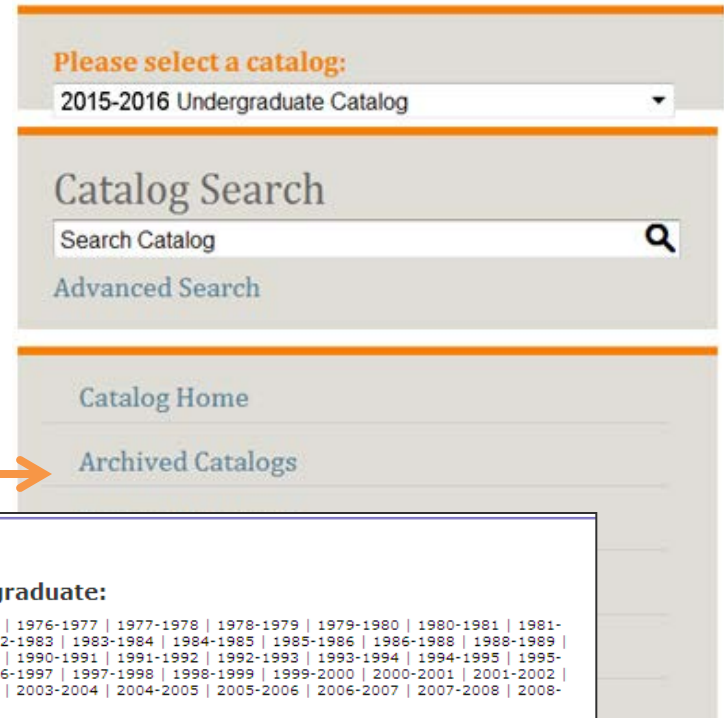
Please select a catalog:

2015-2016 Undergraduate Catalog

Catalog Search

Search Catalog

Advanced Search

Catalog Home

Archived Catalogs

graduate:

| 1976-1977 | 1977-1978 | 1978-1979 | 1979-1980 | 1980-1981 | 1981-2-1983 | 1983-1984 | 1984-1985 | 1985-1986 | 1986-1988 | 1988-1989 | | 1990-1991 | 1991-1992 | 1992-1993 | 1993-1994 | 1994-1995 | 1995-6-1997 | 1997-1998 | 1998-1999 | 1999-2000 | 2000-2001 | 2001-2002 | | 2003-2004 | 2004-2005 | 2005-2006 | 2006-2007 | 2007-2008 | 2008-